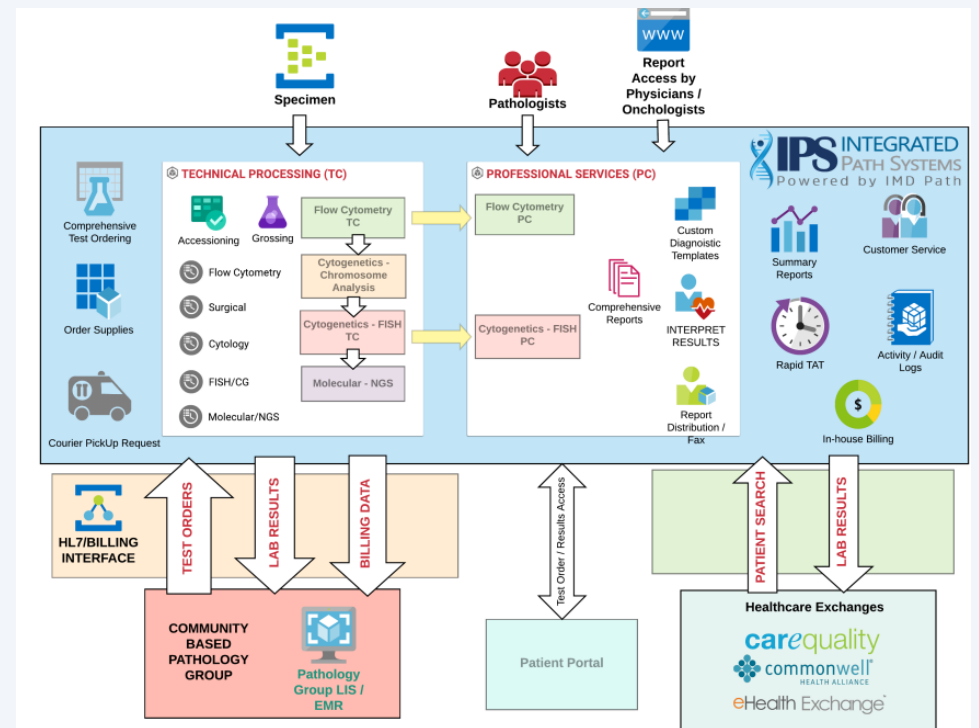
Specimen

Pathologists

WWW

Report Access by Physicians / Onchologists

IPS INTEGRATED PATH SYSTEMS
Powered by IMD Path

Comprehensive Test Ordering

Order Supplies

Courier PickUp Request

TECHNICAL PROCESSING (TC)

Accessioning

Grossing

Flow Cytometry

Surgical

Cytology

FISH/CG

Molecular/NGS

Flow Cytometry TC

Cytogenetics - Chromosome Analysis

Cytogenetics - FISH TC

Molecular - NGS

PROFESSIONAL SERVICES (PC)

Flow Cytometry PC

Cytogenetics - FISH PC

Comprehensive Reports

Custom Diagniostic Templates

INTERPRET RESULTS

Report Distribution / Fax

Summary Reports

Customer Service

Rapid TAT

Activity / Audit Logs

In-house Billing

HL7/BILLING INTERFACE

TEST ORDERS

LAB RESULTS

BILLING DATA

COMMUNITY BASED PATHOLOGY GROUP

Pathology Group LIS / EMR

Test Order / Results Access

Patient Portal

PATIENT SEARCH

LAB RESULTS

Healthcare Exchanges

carequality

commonwell HEALTH ALLIANCE

eHealth Exchange